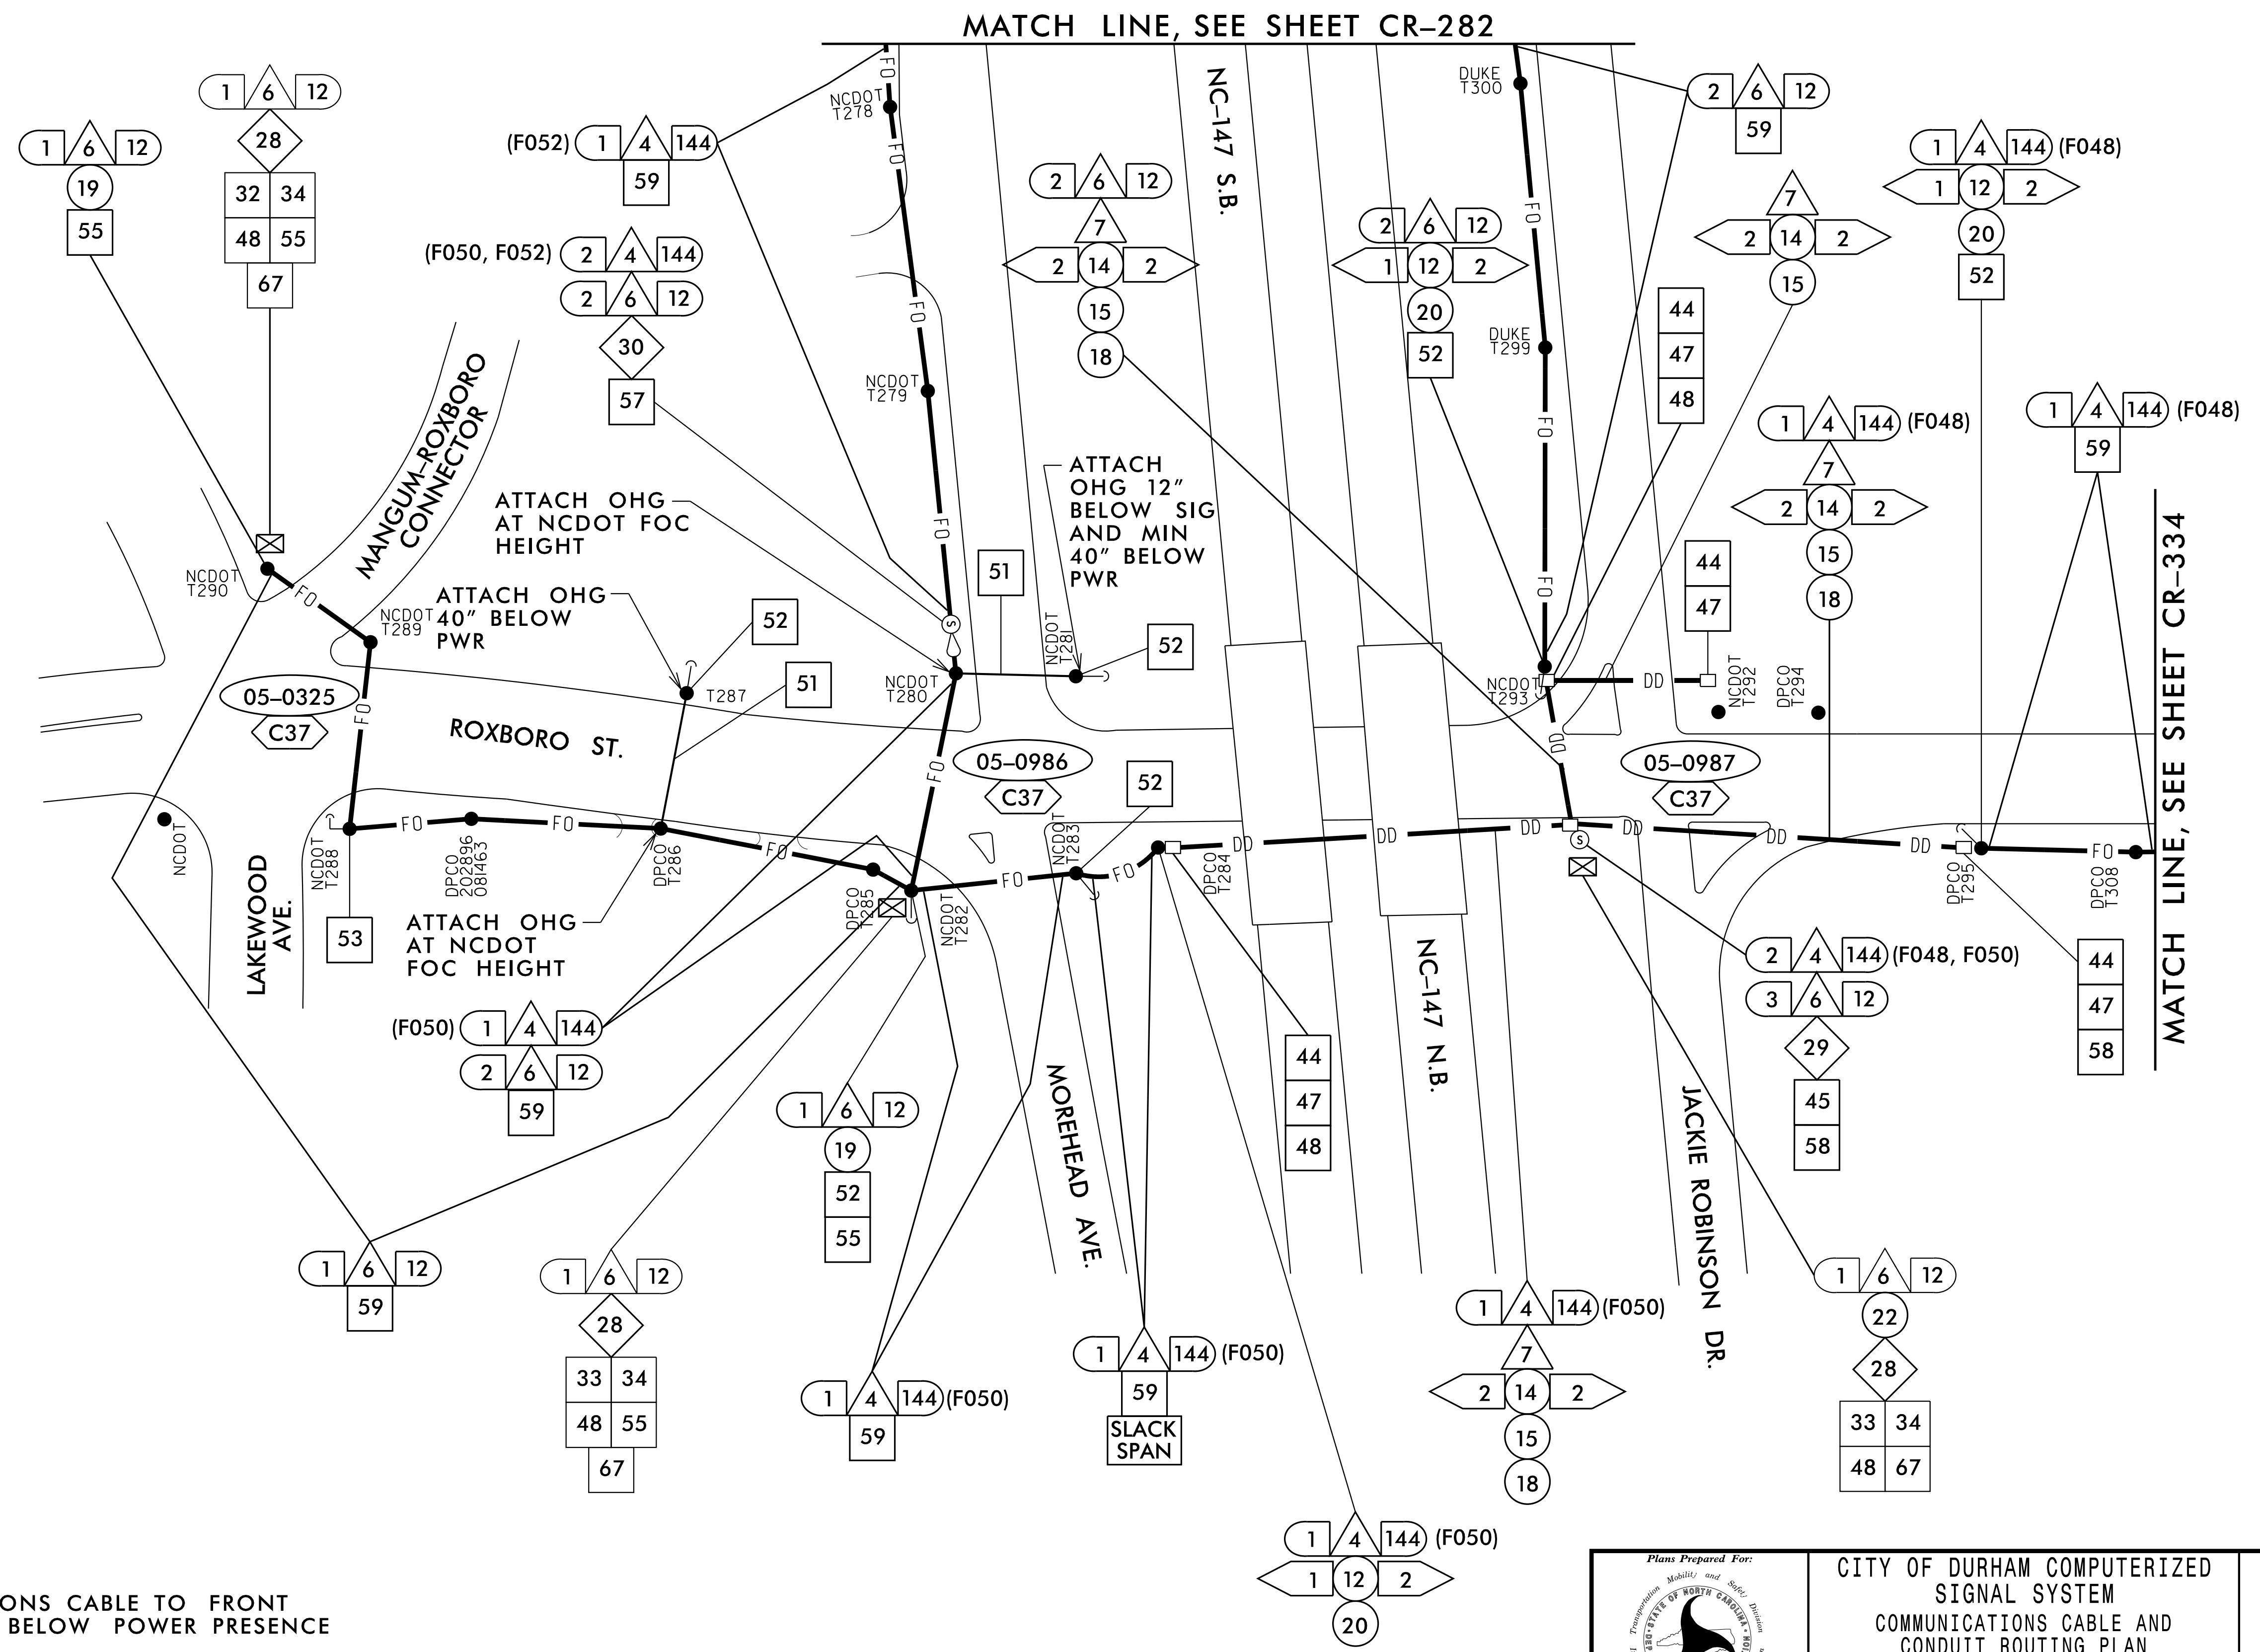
MATCH LINE, SEE SHEET CR-282

1 6 12
19
55

1 6 12
28
| 32 | 34 |
|---|---|
| 48 | 55 |
67

(F052) 1 4 144
59

(F050, F052) 2 4 144
2 6 12
30
57

NCDOT T278
FO
FO
FO
NCDOT T279
FO
FO

2 6 12
7
2 14 2
15
18

NC-147 S.B.

2 6 12
1 12 2
20
52

DUKE T300
FO
DUKE T299
FO
FO

2 6 12
59

7
2 14 2
15

44
47
48

1 4 144 (F048)
1 12 2
20
52

1 4 144 (F048)
7
2 14 2
15
18

44
47

1 4 144 (F048)
59

MANGUM-ROXBORO CONNECTOR

ATTACH OHG AT NCDOT FOC HEIGHT

ATTACH OHG 12" BELOW SIG AND MIN 40" BELOW PWR

ATTACH OHG 40" BELOW PWR

NCDOT T290
FO
NCDOT T289
51
52
51
NCDOT T281
52
T287
NCDOT T280
NCDOT T293
DD
NCDOT T292
DPCO T294

05-0325
C37
FO
ROXBORO ST.
05-0986
C37
52
05-0987
C37
DD

NCDOT
NCDOT T288
FO
DPCO 202896 081463
FO
DPCO T286
FO
FO
NCDOT T283
FO
DPCO T284
DD
DD
DD
DD
DD
DD
DPCO T295
FO
DPCO T308

LAKEWOOD AVE.
53
ATTACH OHG AT NCDOT FOC HEIGHT
DPCO T285
NCDOT T282

(F050) 1 4 144
2 6 12
59

1 6 12
19
52
55

MOREHEAD AVE.

44
47
48

NC-147 N.B.

JACKIE ROBINSON DR.

2 4 144 (F048, F050)
3 6 12
29
45
58

44
47
58

MATCH LINE, SEE SHEET CR-334

1 6 12
59

1 6 12
28
| 33 | 34 |
|---|---|
| 48 | 55 |
67

1 4 144 (F050)
59

1 4 144 (F050)
59
SLACK SPAN

1 4 144 (F050)
7
2 14 2
15
18

1 6 12
22
28
| 33 | 34 |
|---|---|
| 48 | 67 |

1 4 144 (F050)
1 12 2
20

ONS CABLE TO FRONT
BELOW POWER PRESENCE

Plans Prepared For:
Transportation Mobility and Safety Division
STATE OF NORTH CAROLINA

CITY OF DURHAM COMPUTERIZED SIGNAL SYSTEM
COMMUNICATIONS CABLE AND CONDUIT ROUTING PLAN